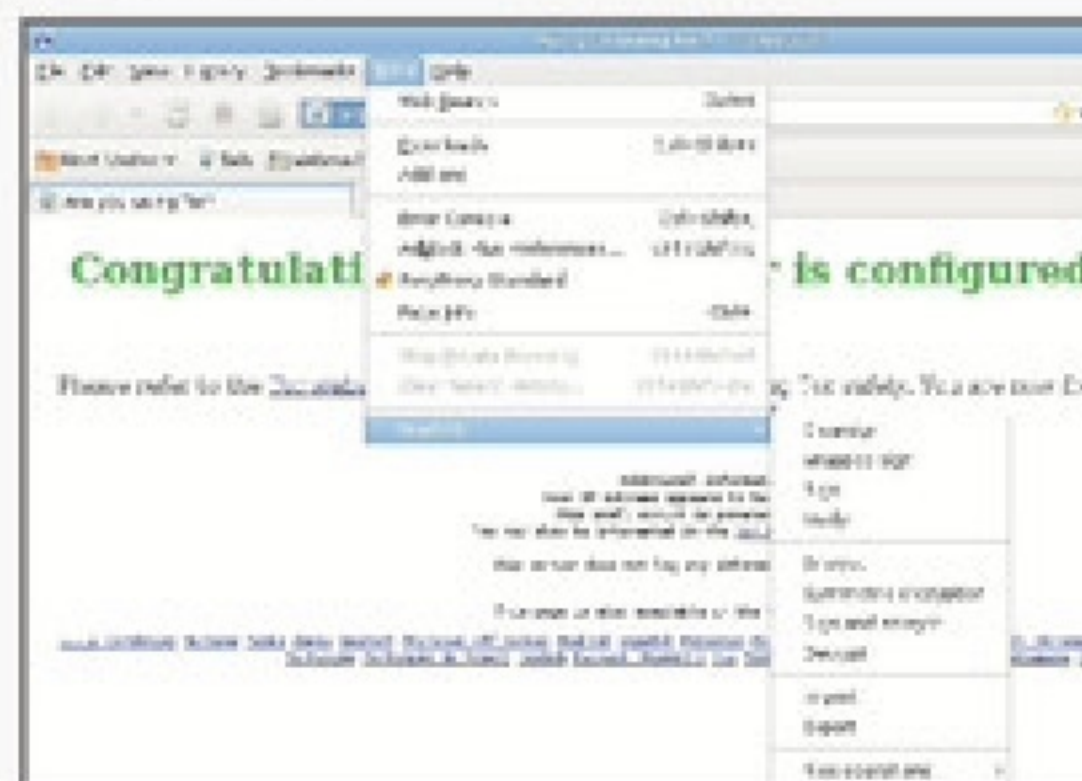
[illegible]

File Edit View History Bookmarks Tools Help

Most Visited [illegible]

Are you using Tor?

Web Search
Downloads
Add-ons
Error Console
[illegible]
Page Info
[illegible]
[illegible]
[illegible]

Congratulati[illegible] is configured

Please refer to the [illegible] Tor safely. You are now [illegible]

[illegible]
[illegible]
Sign
Verify
Encrypt
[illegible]
Sign and encrypt
Decrypt
Import
Export
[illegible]

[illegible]